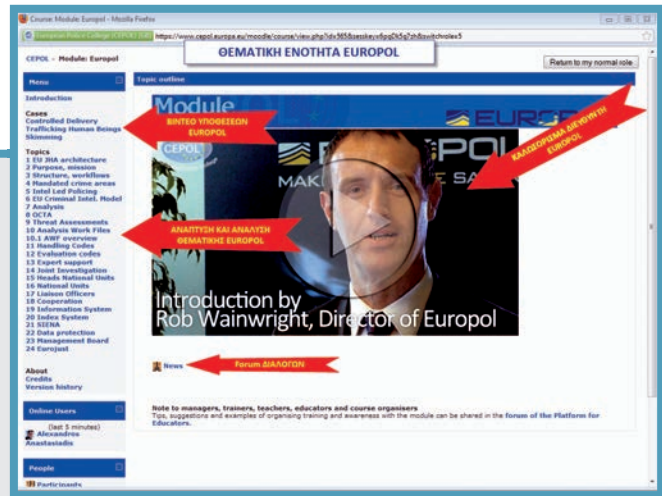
Course: Module: Europol - Mozilla Firefox

European Police College (CEPOL) (GB) https://www.cepol.europa.eu/moodle/course/view.php?id=565&sesskey=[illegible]

ΘΕΜΑΤΙΚΗ ΕΝΟΤΗΤΑ EUROPOL

CEPOL » Module: Europol

Return to my normal role

Menu

Introduction

Cases
Controlled Delivery
Trafficking Human Beings
Skimming

Topics
1 EU JHA architecture
2 Purpose, mission
3 Structure, workflows
4 Mandated crime areas
5 Intel Led Policing
6 EU Criminal Intel. Model
7 Analysis
8 OCTA
9 Threat Assessments
10 Analysis Work Files
10.1 AWF overview
11 Handling Codes
12 Evaluation codes
13 Expert support
14 Joint Investigation
15 Heads National Units
16 National Units
17 Liaison Officers
18 Cooperation
19 Information System
20 Index System
21 SIENA
22 Data protection
23 Management Board
24 Eurojust

About
Credits
Version history

Online Users

(last 5 minutes)
Alexandros Anastasiadis

People

Participants

Topic outline

Module

ΒΙΝΤΕΟ ΥΠΟΘΕΣΕΩΝ EUROPOL

ΚΑΛΩΣΟΡΙΣΜΑ ΔΙΕΥΘΥΝΤΗ EUROPOL

ΑΝΑΠΤΥΞΗ ΚΑΙ ΑΝΑΛΥΣΗ ΘΕΜΑΤΙΚΗΣ EUROPOL

CEPOL

EUROPOL

MAK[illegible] SA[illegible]

Introduction by
Rob Wainwright, Director of Europol

News

Forum ΔΙΑΛΟΓΩΝ

Note to managers, trainers, teachers, educators and course organisers
Tips, suggestions and examples of organising training and awareness with the module can be shared in the forum of the Platform for Educators.